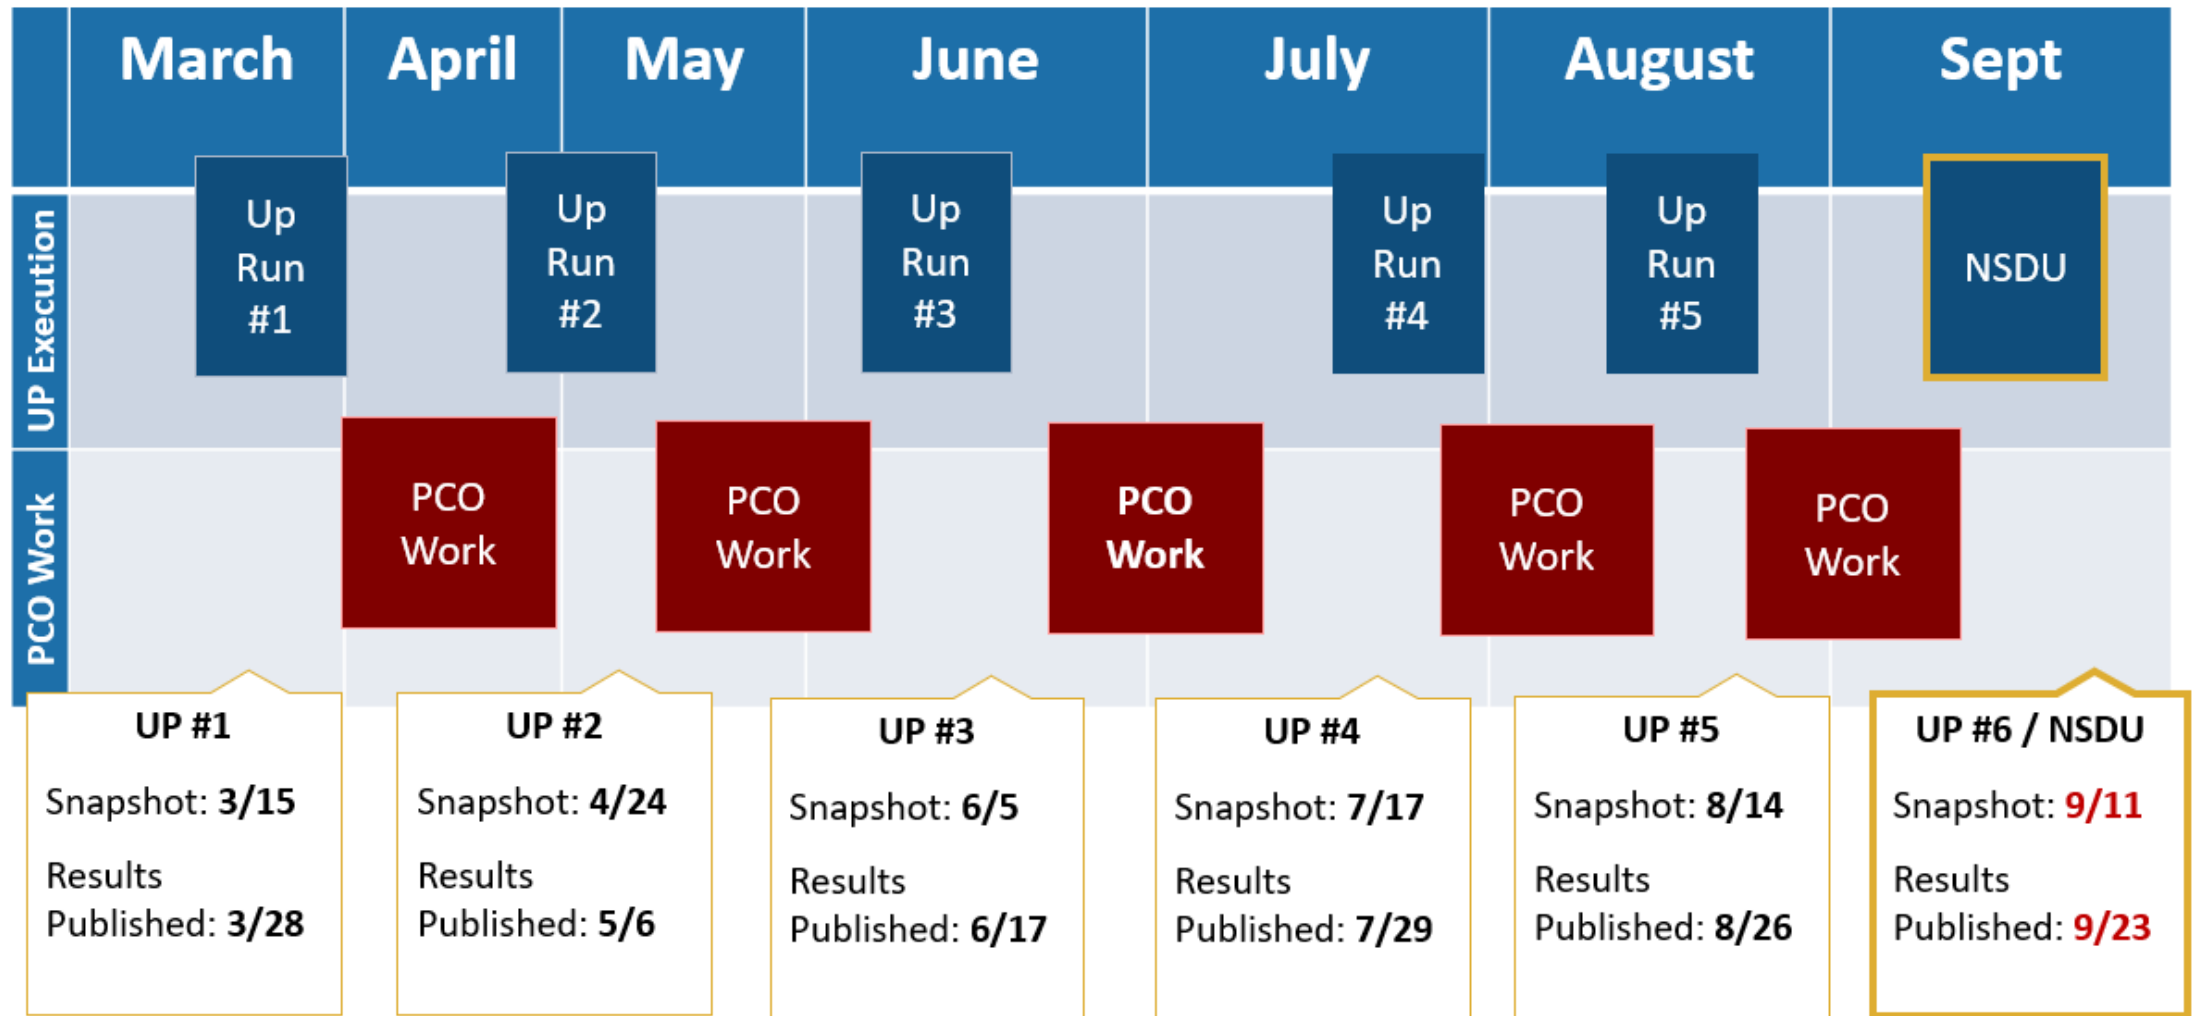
March April May June July August Sept

UP Execution

Up Run #1

Up Run #2

Up Run #3

Up Run #4

Up Run #5

NSDU

PCO Work

PCO Work

PCO Work

PCO Work

PCO Work

PCO Work

UP #1

Snapshot: 3/15

Results Published: 3/28

UP #2

Snapshot: 4/24

Results Published: 5/6

UP #3

Snapshot: 6/5

Results Published: 6/17

UP #4

Snapshot: 7/17

Results Published: 7/29

UP #5

Snapshot: 8/14

Results Published: 8/26

UP #6 / NSDU

Snapshot: 9/11

Results Published: 9/23